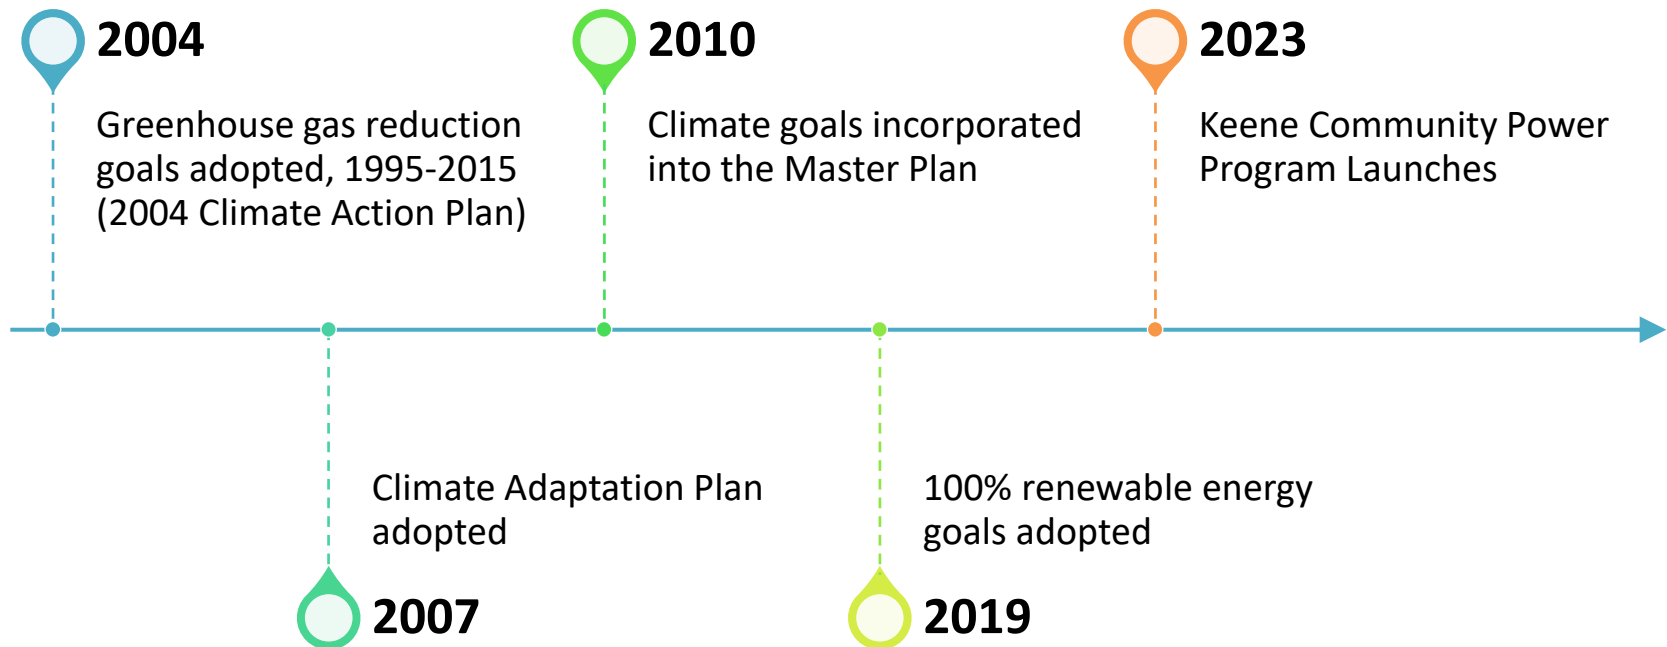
2004

Greenhouse gas reduction goals adopted, 1995-2015 (2004 Climate Action Plan)

2010

Climate goals incorporated into the Master Plan

2023

Keene Community Power Program Launches

Climate Adaptation Plan adopted

2007

100% renewable energy goals adopted

2019